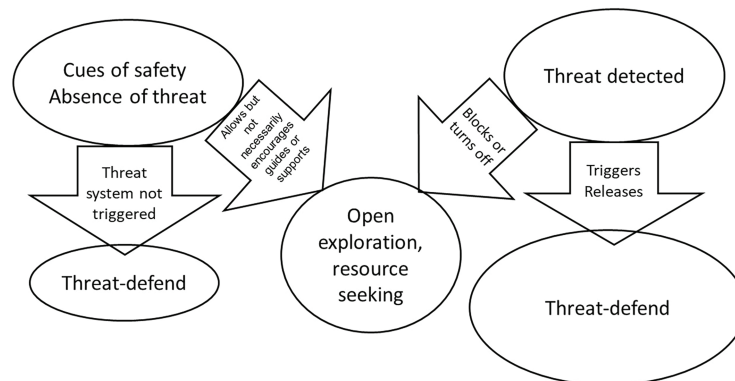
Cues of safety
Absence of threat

Threat system not triggered

Threat-defend

Allows but not necessarily encourages guides or supports

Open exploration, resource seeking

Blocks or turns off

Threat detected

Triggers Releases

Threat-defend